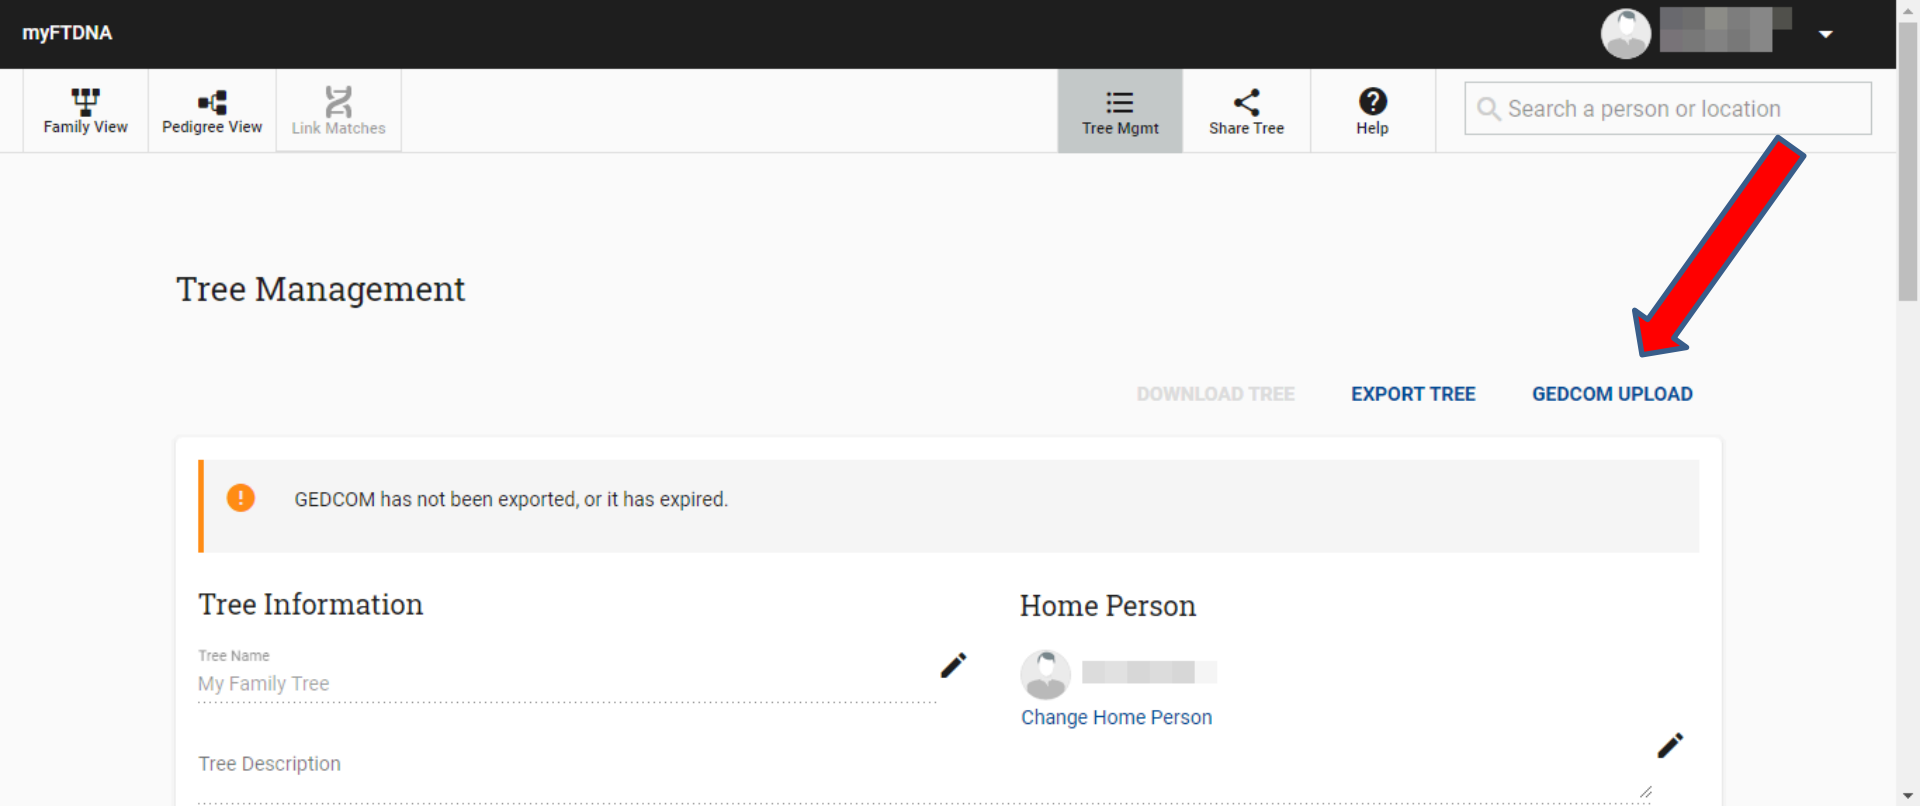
myFTDNA

Family View
Pedigree View
Link Matches

Tree Mgmt
Share Tree
Help

Search a person or location

Tree Management

DOWNLOAD TREE
EXPORT TREE
GEDCOM UPLOAD

GEDCOM has not been exported, or it has expired.

Tree Information

Tree Name
My Family Tree

Tree Description

Home Person

Change Home Person